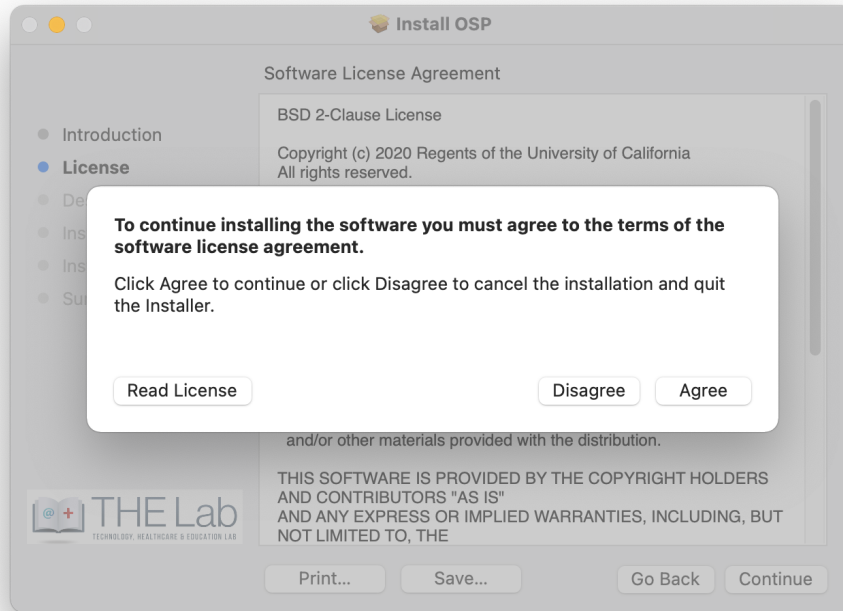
Install OSP

Software License Agreement

Introduction
License
De
Ins
Ins
Su

BSD 2-Clause License

Copyright (c) 2020 Regents of the University of California
All rights reserved.

To continue installing the software you must agree to the terms of the software license agreement.

Click Agree to continue or click Disagree to cancel the installation and quit the Installer.

Read License

Disagree

Agree

and/or other materials provided with the distribution.

THIS SOFTWARE IS PROVIDED BY THE COPYRIGHT HOLDERS AND CONTRIBUTORS "AS IS"
AND ANY EXPRESS OR IMPLIED WARRANTIES, INCLUDING, BUT NOT LIMITED TO, THE

THE Lab
TECHNOLOGY, HEALTHCARE & EDUCATION LAB

Print...

Save...

Go Back

Continue